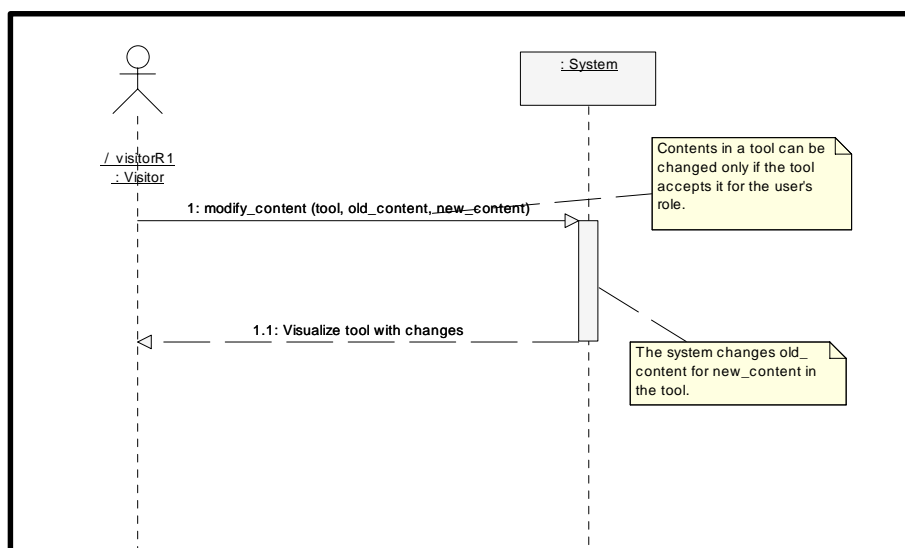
: System

/ visitorR1
: Visitor

Contents in a tool can be changed only if the tool accepts it for the user's role.

1: modify_content (tool, old_content, new_content)

1.1: Visualize tool with changes

The system changes old_ content for new_content in the tool.